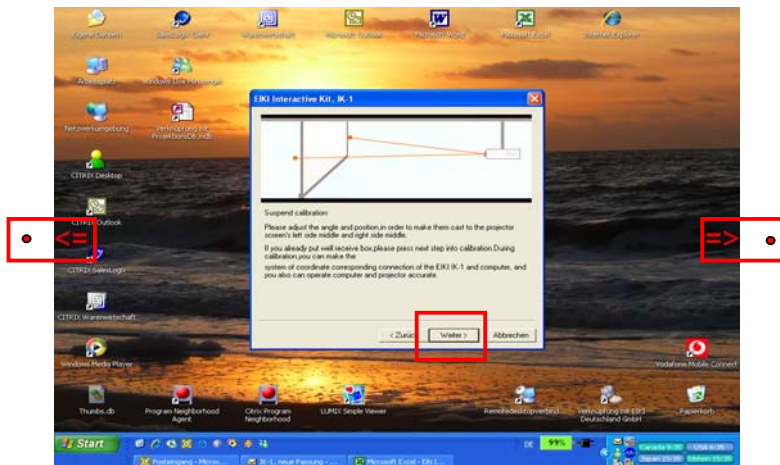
Eigene Dateien
Microsoft Outlook
Microsoft Word
Microsoft Excel
Internet Explorer
Netzwerkumgebung
CITRIX Desktop
CITRIX Outlook
CITRIX SalesLogix
CITRIX Warenwirtschaft
Windows Media Player
Thumbs.db
Program Neighborhood Agent
Citrix Program Neighborhood
LUMIX Simple Viewer
Remotedesktopverbindung
Verknüpfung mit EIKI Deutschland GmbH
Papierkorb
Vodafone Mobile Connect

EIKI Interactive Kit, IK-1

Suspend calibration:

Please adjust the angle and position,in order to make them cast to the projector screen's left side middle and right side middle.

If you already put well receive box,please press next step into calibration.During calibration,you can make the system of coordinate corresponding connection of the EIKI IK-1 and computer, and you also can operate computer and projector accurate.

< Zurück
Weiter >
Abbrechen

<=
=>

Start
IK-1, neue Fassung - ...
Microsoft Excel - Eiki I...
DE
99%